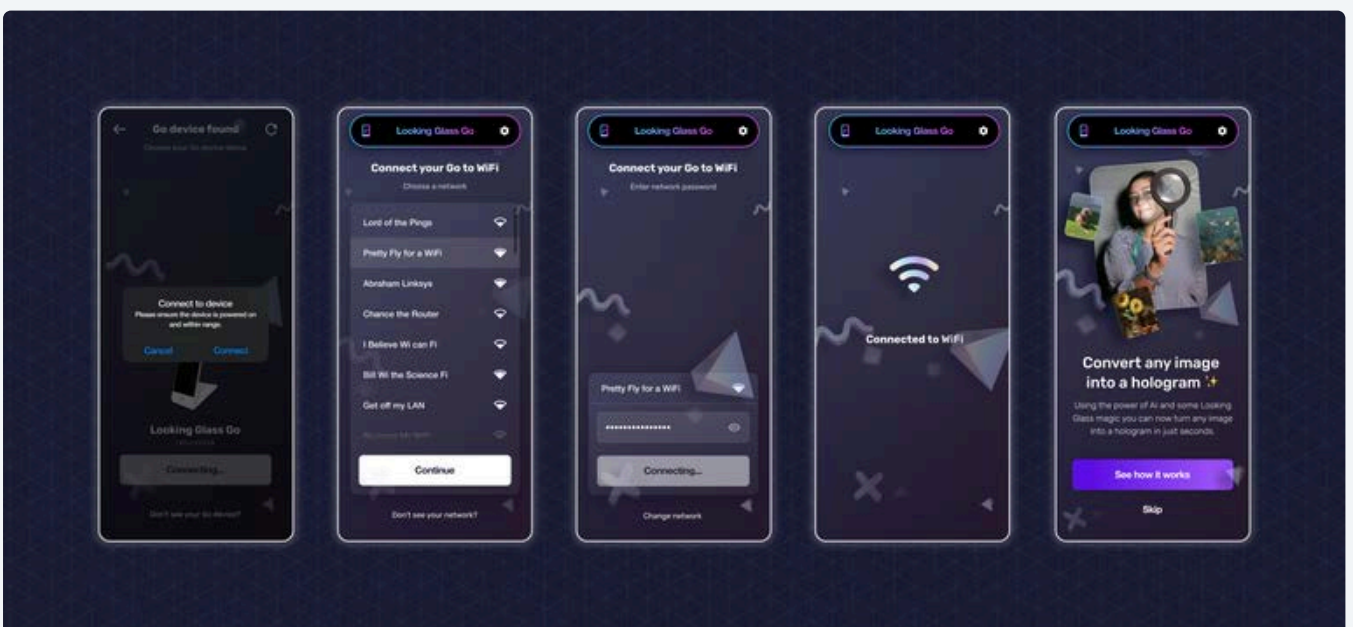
Go device found

Choose your Go device below

Connect to device

Please ensure the device is powered on and within range.

Cancel

Connect

Looking Glass Go

Connecting...

Don't see your Go device?

Looking Glass Go

Connect your Go to WiFi

Choose a network

Lord of the Pings

Pretty Fly for a WiFi

Abraham Linksys

Chance the Router

I Believe Wi can Fi

Bill Wi the Science Fi

Get off my LAN

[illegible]

Continue

Don't see your network?

Looking Glass Go

Connect your Go to WiFi

Enter network password

Pretty Fly for a WiFi

••••••••••••••••

Connecting...

Change network

Looking Glass Go

Connected to WiFi

Looking Glass Go

Convert any image into a hologram ✨

Using the power of AI and some Looking Glass magic you can now turn any image into a hologram in just seconds.

See how it works

Skip